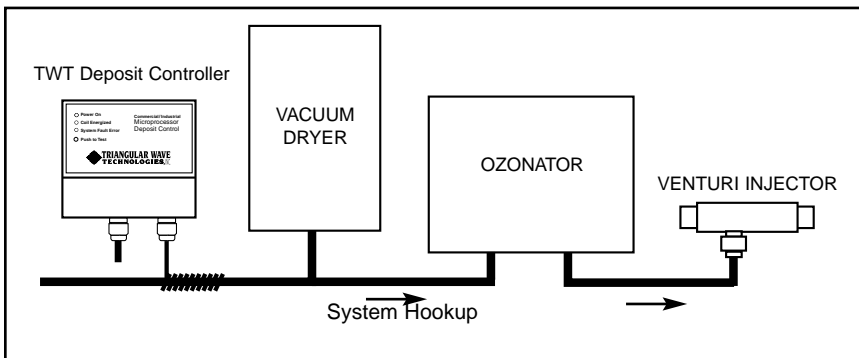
TWT Deposit Controller

Power On
Coil Energized
System Fault Error
Push to Test

Commercial/Industrial
Microprocessor
Deposit Control

TRIANGULAR WAVE
TECHNOLOGIES, INC.

VACUUM DRYER

OZONATOR

VENTURI INJECTOR

System Hookup